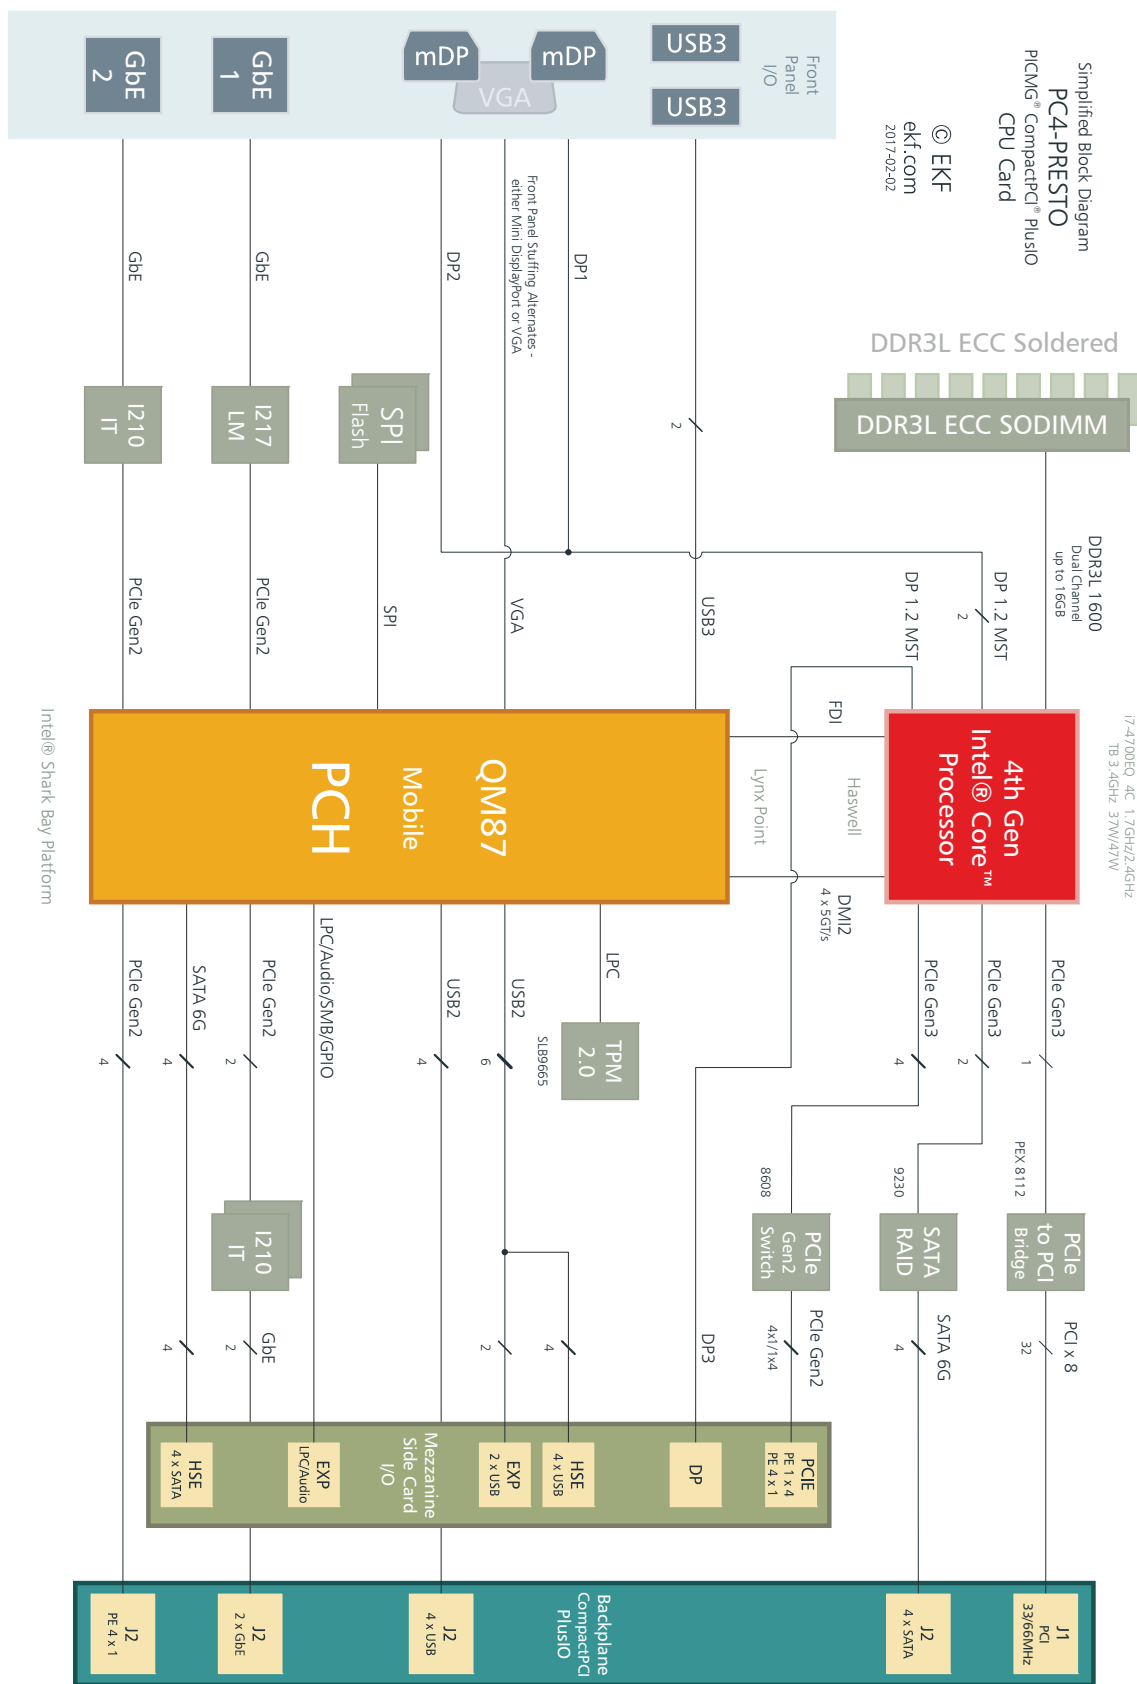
Simplified Block Diagram
PC4-PRESTO
PICMG® CompactPCI® PlusIO
CPU Card

© EKF
ekf.com
2017-02-02

Front Panel I/O

USB3
USB3
mDP
mDP
VGA
GbE 1
GbE 2

DDR3L ECC Soldered
DDR3L ECC SODIMM

DDR3L 1600
Dual Channel
up to 16GB

i7-4700EQ 4C 1.7GHz/2.4GHz
TB 3.4GHz 37W/47W

4th Gen
Intel® Core™
Processor

Haswell

Lynx Point

QM87
Mobile
PCH

Intel® Shark Bay Platform

DP1
DP2
Front Panel Stuffing Alternates - either Mini DisplayPort or VGA
GbE
GbE
2
DP 1.2 MST
DP 1.2 MST
2
FDI
DMI2
4 x 5GT/s

SPI Flash
I217 LM
I210 IT

USB3
VGA
SPI
PCIe Gen2
PCIe Gen2

PCIe Gen3
PCIe Gen3
PCIe Gen3
1
2
4
PEX 8112
9230
8608

PCIe to PCI Bridge
SATA RAID
PCIe Gen2 Switch

PCI x 8
32
SATA 6G
4
PCIe Gen2
4x1/1x4

LPC
TPM 2.0
SLB9665
USB2
6
USB2
4
LPC/Audio/SMB/GPIO
PCIe Gen2
2
SATA 6G
4
PCIe Gen2
4

I210 IT
GbE
2
2
4
4
DP3
2
4

Mezzanine Side Card I/O

PCIE
PE 1 x 4
PE 4 x 1
DP
HSE
4 x USB
EXP
2 x USB
EXP
LPC/Audio
HSE
4 x SATA

Backplane CompactPCI PlusIO

J1
PCI
33/66MHz
J2
4 x SATA
J2
4 x USB
J2
2 x GbE
J2
PE 4 x 1